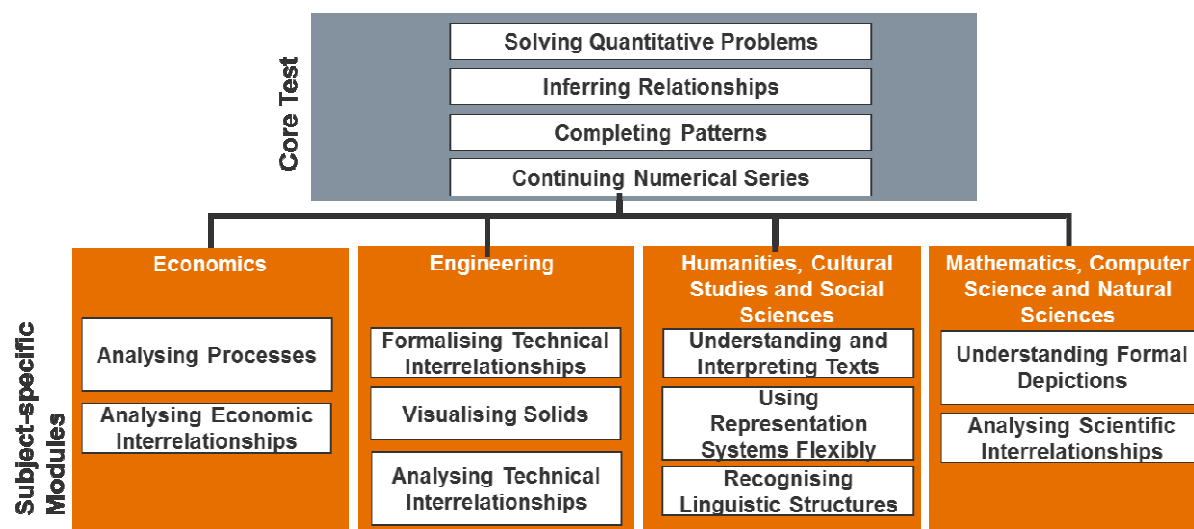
Core Test

Solving Quantitative Problems

Inferring Relationships

Completing Patterns

Continuing Numerical Series

Subject-specific Modules

Economics

Analysing Processes

Analysing Economic Interrelationships

Engineering

Formalising Technical Interrelationships

Visualising Solids

Analysing Technical Interrelationships

Humanities, Cultural Studies and Social Sciences

Understanding and Interpreting Texts

Using Representation Systems Flexibly

Recognising Linguistic Structures

Mathematics, Computer Science and Natural Sciences

Understanding Formal Depictions

Analysing Scientific Interrelationships